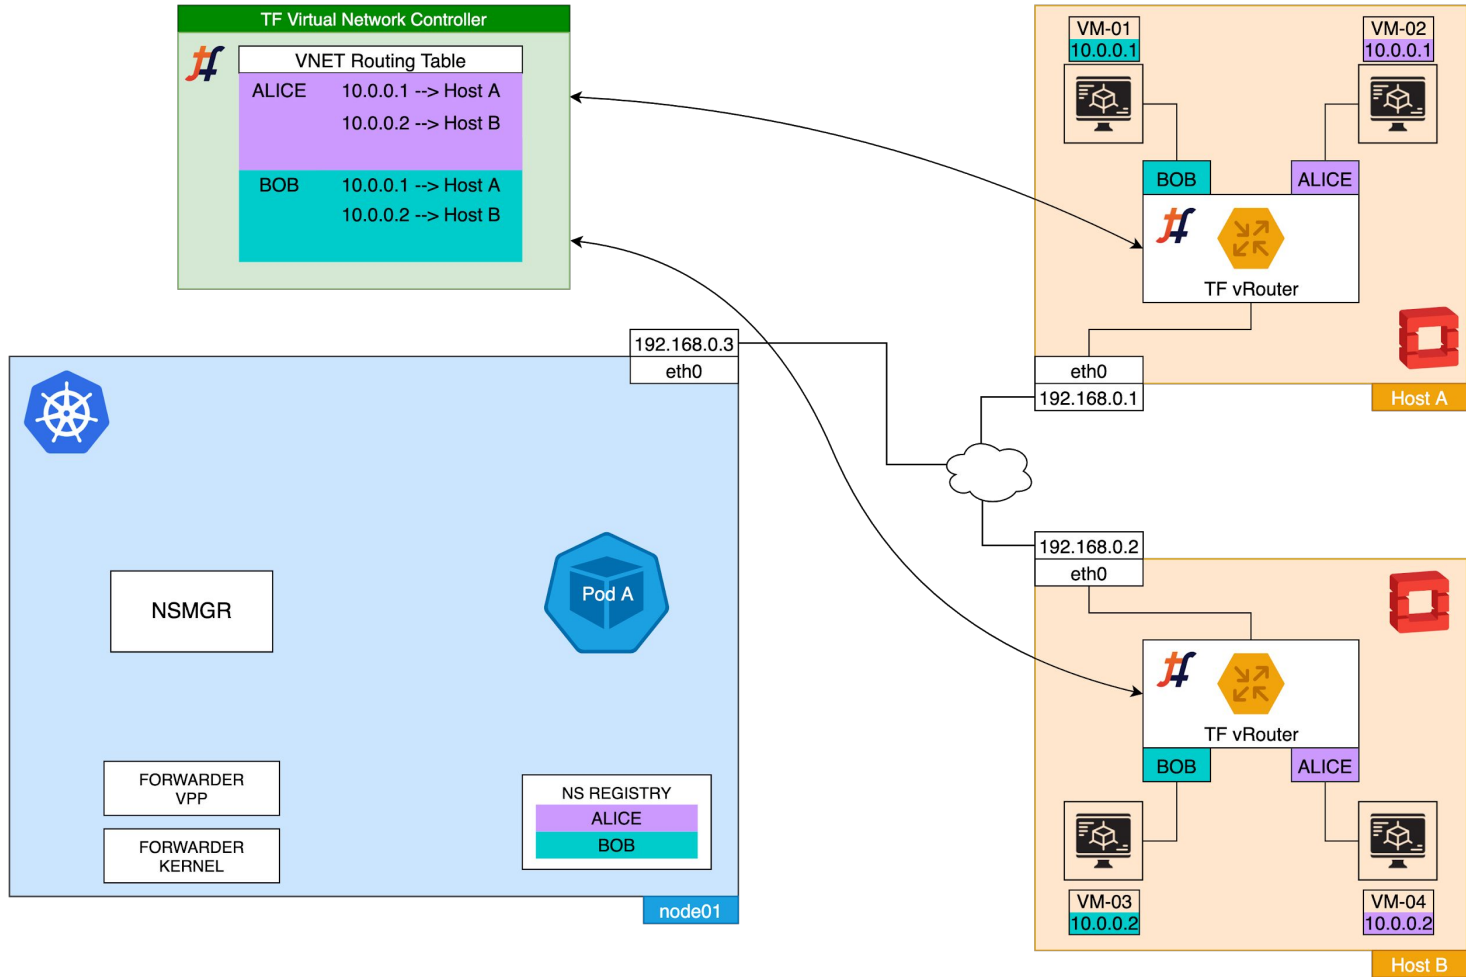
TF Virtual Network Controller

VNET Routing Table

| | |
|---|---|
| ALICE | 10.0.0.1 --> Host A |
| | 10.0.0.2 --> Host B |
| BOB | 10.0.0.1 --> Host A |
| | 10.0.0.2 --> Host B |

VM-01
10.0.0.1

VM-02
10.0.0.1

BOB

ALICE

TF vRouter

eth0
192.168.0.1

Host A

192.168.0.3
eth0

NSMGR

Pod A

FORWARDER VPP

FORWARDER KERNEL

NS REGISTRY
ALICE
BOB

node01

192.168.0.2
eth0

TF vRouter

BOB

ALICE

VM-03
10.0.0.2

VM-04
10.0.0.2

Host B